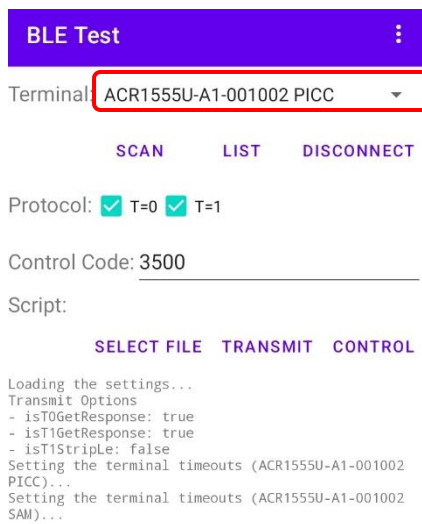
BLE Test

Terminal: ACR1555U-A1-001002 PICC

SCAN LIST DISCONNECT

Protocol: T=0 T=1

Control Code: 3500

Script:

SELECT FILE TRANSMIT CONTROL

Loading the settings...
Transmit Options
- isT0GetResponse: true
- isT1GetResponse: true
- isT1StripLe: false
Setting the terminal timeouts (ACR1555U-A1-001002 PICC)...
Setting the terminal timeouts (ACR1555U-A1-001002 SAM)...